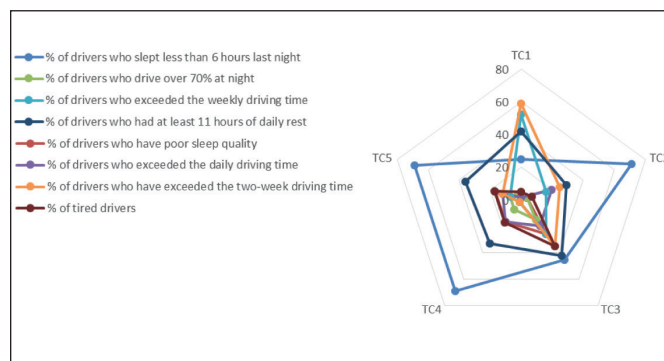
% of drivers who slept less than 6 hours last night
% of drivers who drive over 70% at night
% of drivers who exceeded the weekly driving time
% of drivers who had at least 11 hours of daily rest
% of drivers who have poor sleep quality
% of drivers who exceeded the daily driving time
% of drivers who have exceeded the two-week driving time
% of tired drivers

TC1
80
60
40
20
0
TC2
TC3
TC4
TC5